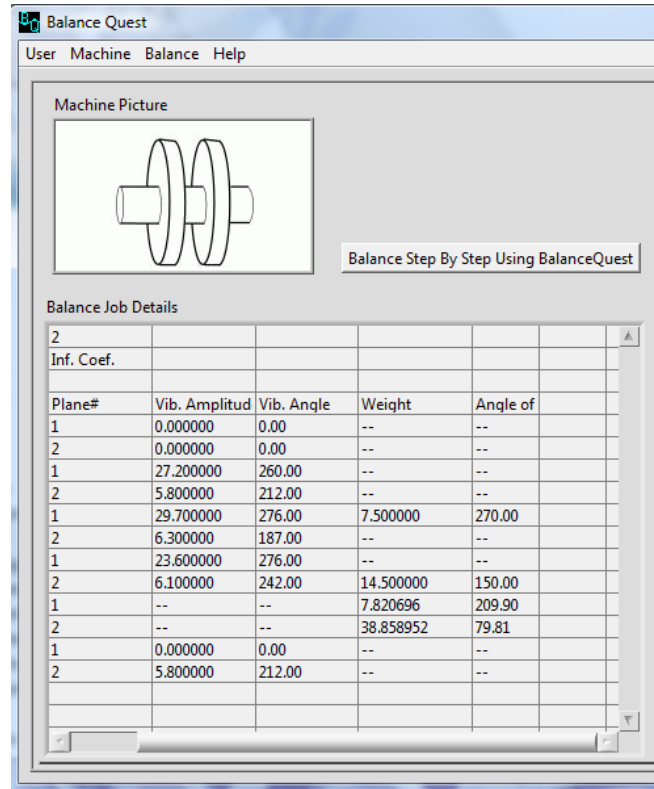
Balance Quest

User Machine Balance Help

Machine Picture

Balance Step By Step Using BalanceQuest

Balance Job Details

| 2 | | | | | |
|---|---|---|---|---|---|
| Inf. Coef. | | | | | |
| | | | | | |
| Plane# | Vib. Amplitud | Vib. Angle | Weight | Angle of | |
| 1 | 0.000000 | 0.00 | -- | -- | |
| 2 | 0.000000 | 0.00 | -- | -- | |
| 1 | 27.200000 | 260.00 | -- | -- | |
| 2 | 5.800000 | 212.00 | -- | -- | |
| 1 | 29.700000 | 276.00 | 7.500000 | 270.00 | |
| 2 | 6.300000 | 187.00 | -- | -- | |
| 1 | 23.600000 | 276.00 | -- | -- | |
| 2 | 6.100000 | 242.00 | 14.500000 | 150.00 | |
| 1 | -- | -- | 7.820696 | 209.90 | |
| 2 | -- | -- | 38.858952 | 79.81 | |
| 1 | 0.000000 | 0.00 | -- | -- | |
| 2 | 5.800000 | 212.00 | -- | -- | |